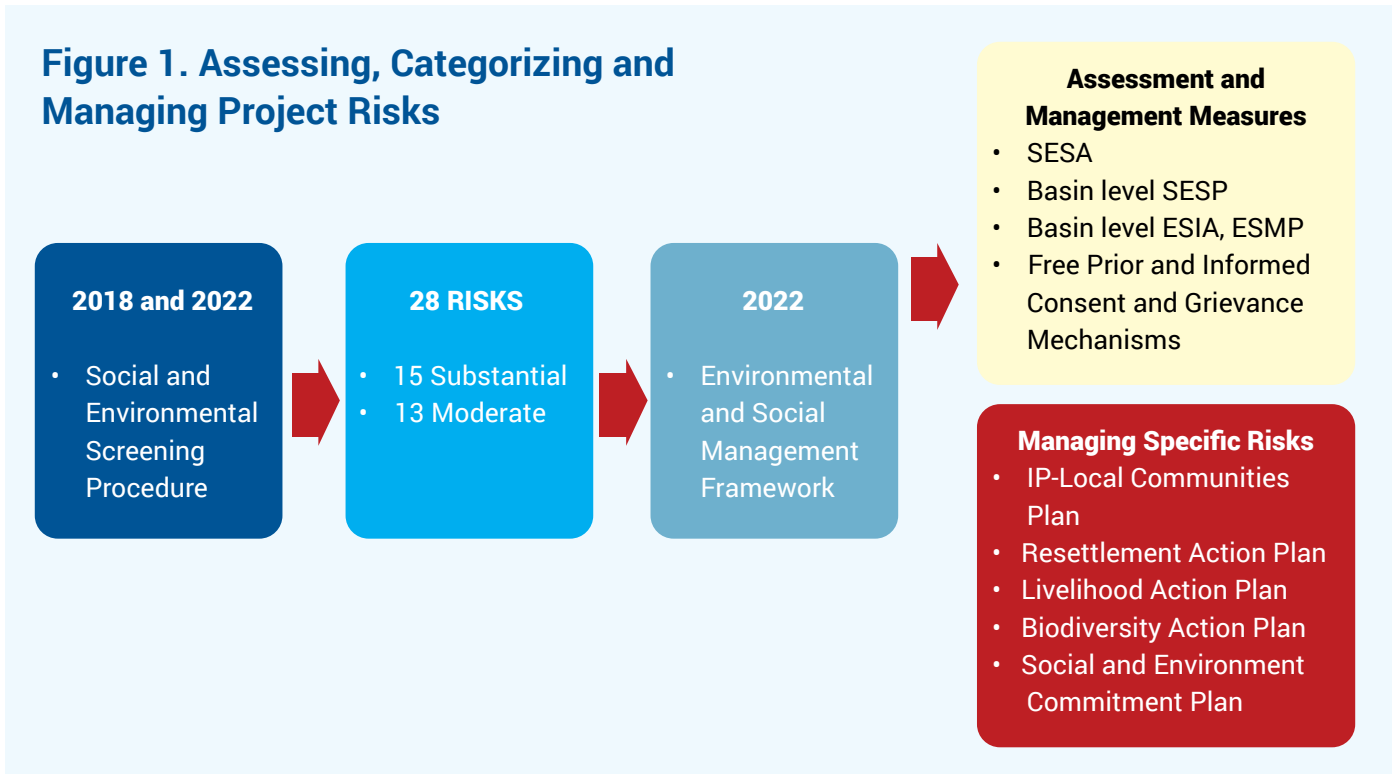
Figure 1. Assessing, Categorizing and Managing Project Risks

2018 and 2022

• Social and Environmental Screening Procedure

28 RISKS

• 15 Substantial
• 13 Moderate

2022

• Environmental and Social Management Framework

Assessment and Management Measures

• SESA
• Basin level SESP
• Basin level ESIA, ESMP
• Free Prior and Informed Consent and Grievance Mechanisms

Managing Specific Risks

• IP-Local Communities Plan
• Resettlement Action Plan
• Livelihood Action Plan
• Biodiversity Action Plan
• Social and Environment Commitment Plan